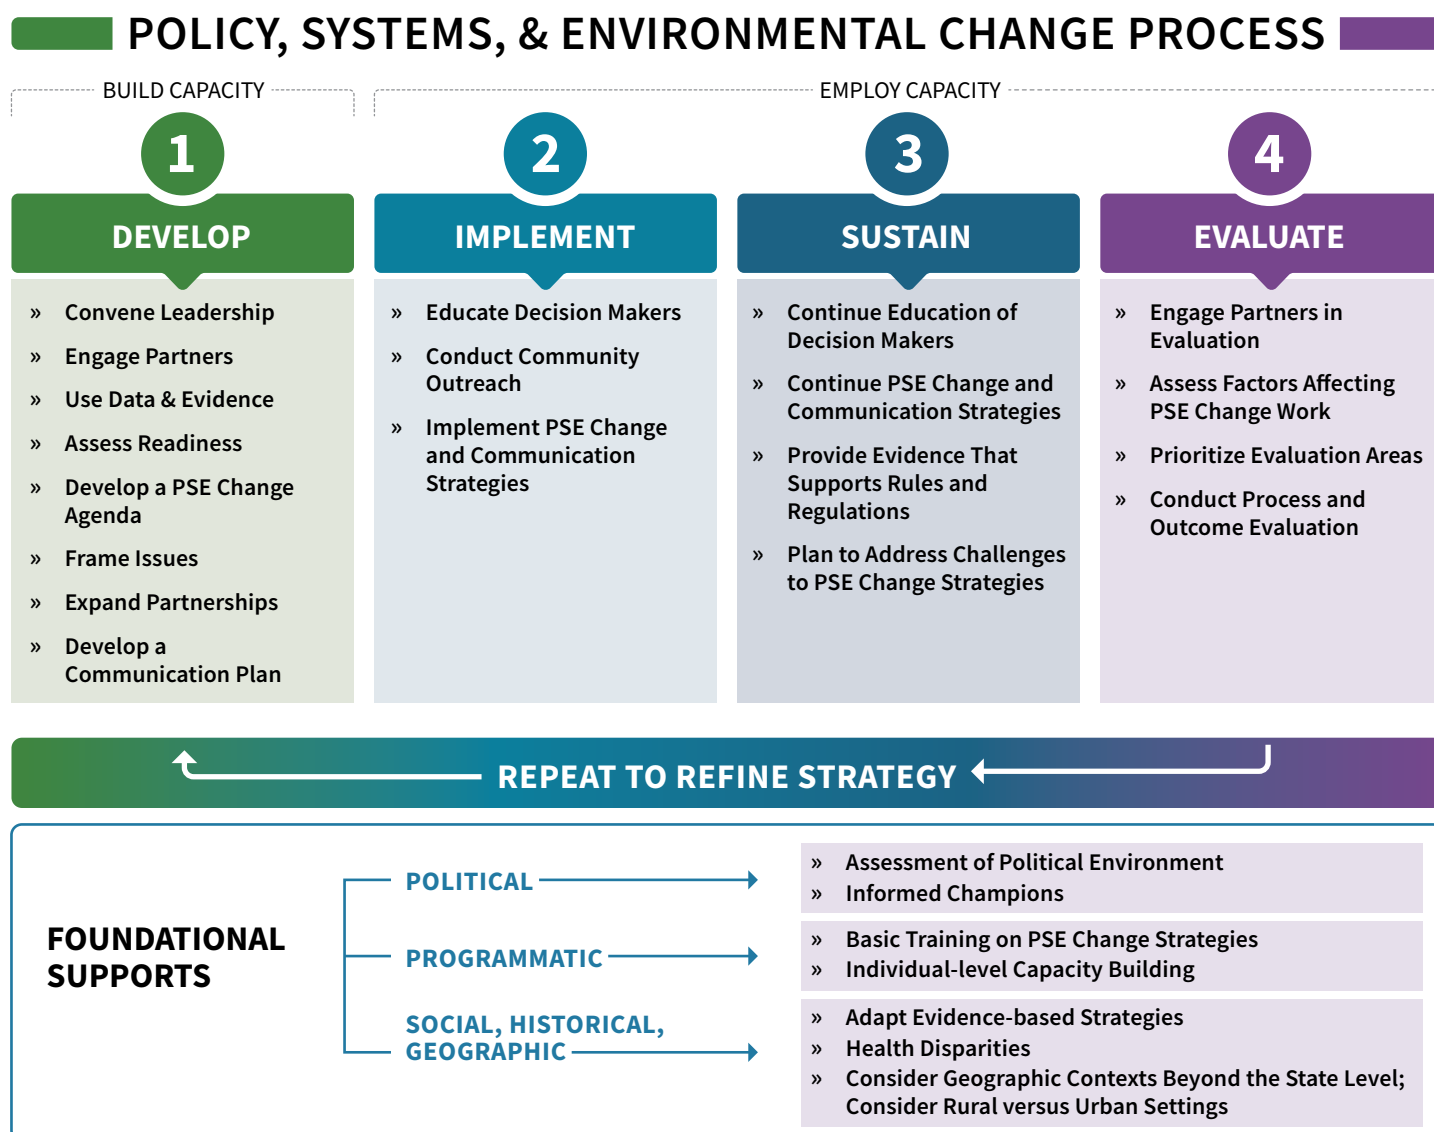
POLICY, SYSTEMS, & ENVIRONMENTAL CHANGE PROCESS

BUILD CAPACITY

EMPLOY CAPACITY

1
DEVELOP
» Convene Leadership
» Engage Partners
» Use Data & Evidence
» Assess Readiness
» Develop a PSE Change Agenda
» Frame Issues
» Expand Partnerships
» Develop a Communication Plan

2
IMPLEMENT
» Educate Decision Makers
» Conduct Community Outreach
» Implement PSE Change and Communication Strategies

3
SUSTAIN
» Continue Education of Decision Makers
» Continue PSE Change and Communication Strategies
» Provide Evidence That Supports Rules and Regulations
» Plan to Address Challenges to PSE Change Strategies

4
EVALUATE
» Engage Partners in Evaluation
» Assess Factors Affecting PSE Change Work
» Prioritize Evaluation Areas
» Conduct Process and Outcome Evaluation

REPEAT TO REFINE STRATEGY

FOUNDATIONAL SUPPORTS

POLITICAL
» Assessment of Political Environment
» Informed Champions

PROGRAMMATIC
» Basic Training on PSE Change Strategies
» Individual-level Capacity Building

SOCIAL, HISTORICAL, GEOGRAPHIC
» Adapt Evidence-based Strategies
» Health Disparities
» Consider Geographic Contexts Beyond the State Level; Consider Rural versus Urban Settings